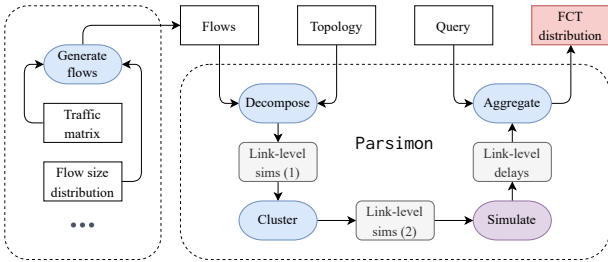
Generate flows

Traffic matrix

Flow size distribution

...

Flows

Topology

Query

FCT distribution

Decompose

Aggregate

Parsimon

Link-level sims (1)

Link-level delays

Cluster

Link-level sims (2)

Simulate